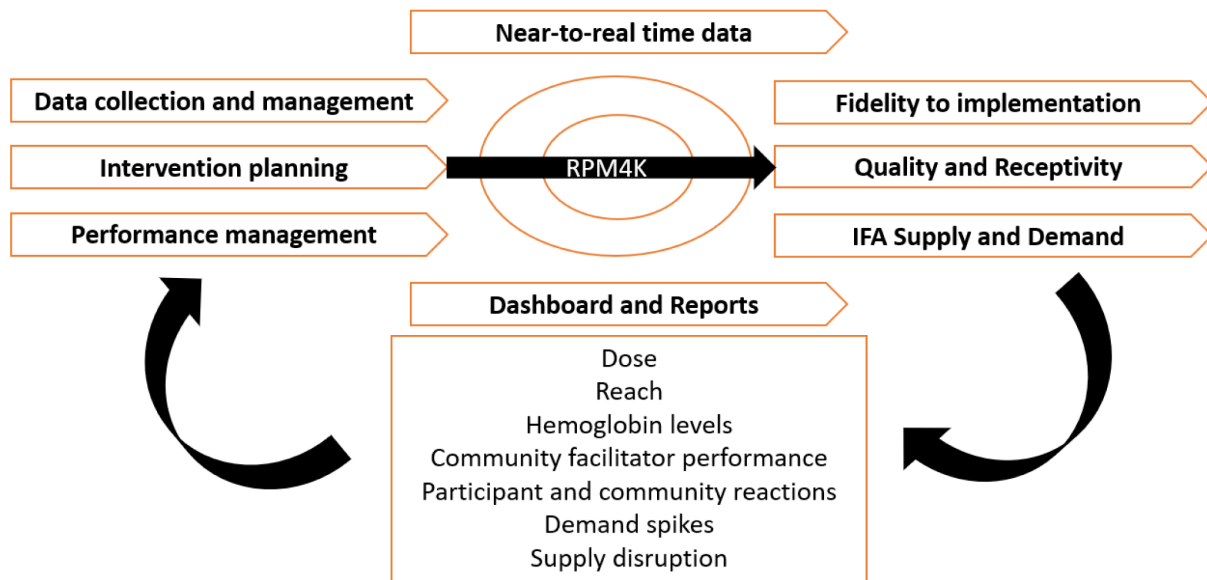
Near-to-real time data

Data collection and management

Intervention planning

Performance management

RPM4K

Fidelity to implementation

Quality and Receptivity

IFA Supply and Demand

Dashboard and Reports

Dose
Reach
Hemoglobin levels
Community facilitator performance
Participant and community reactions
Demand spikes
Supply disruption